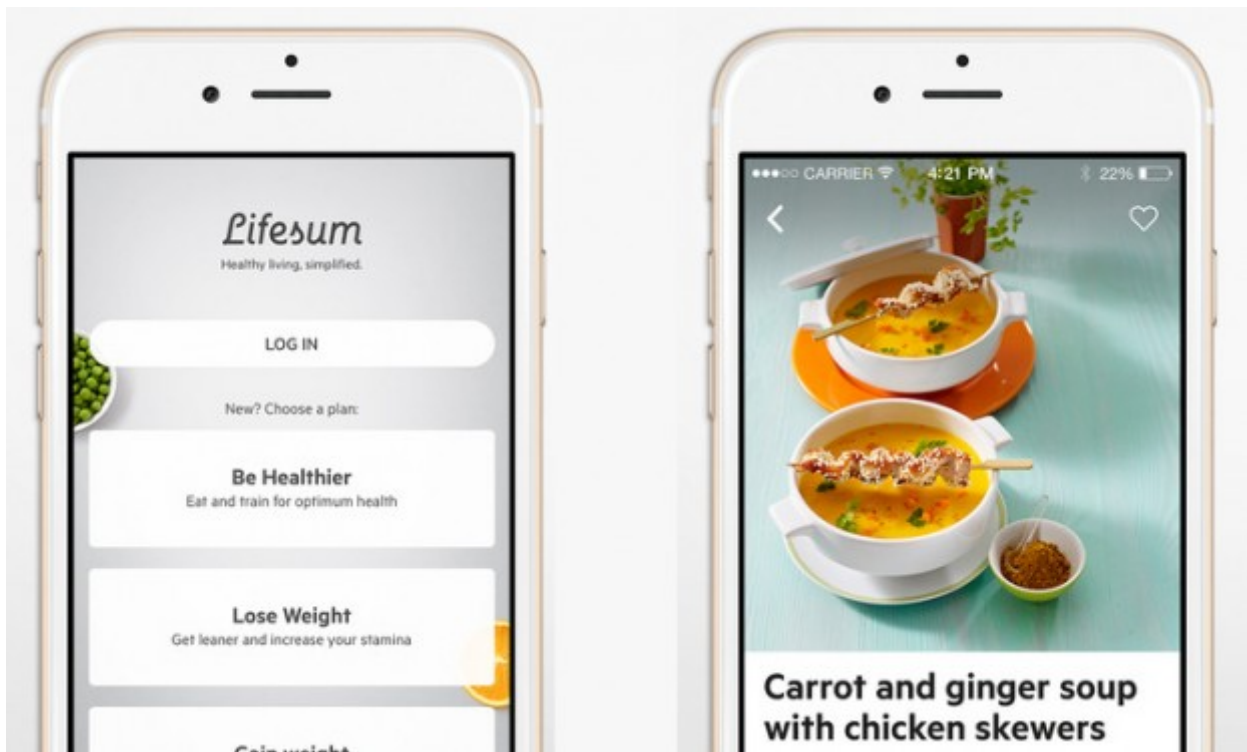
Lifesum
Healthy living, simplified.

LOG IN

New? Choose a plan:

Be Healthier
Eat and train for optimum health

Lose Weight
Get leaner and increase your stamina

Gain weight

●●●○○ CARRIER 4:21 PM 22%

Carrot and ginger soup with chicken skewers